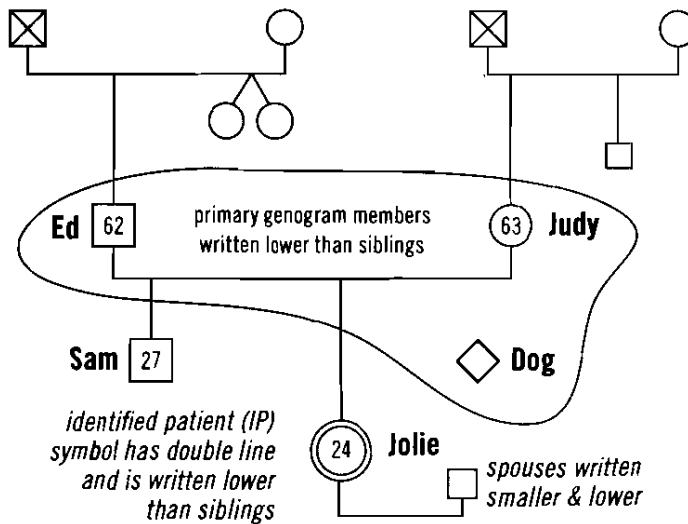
Ed 62

primary genogram members written lower than siblings

63 Judy

Sam 27

Dog

identified patient (IP) symbol has double line and is written lower than siblings

24 Jolie

spouses written smaller & lower